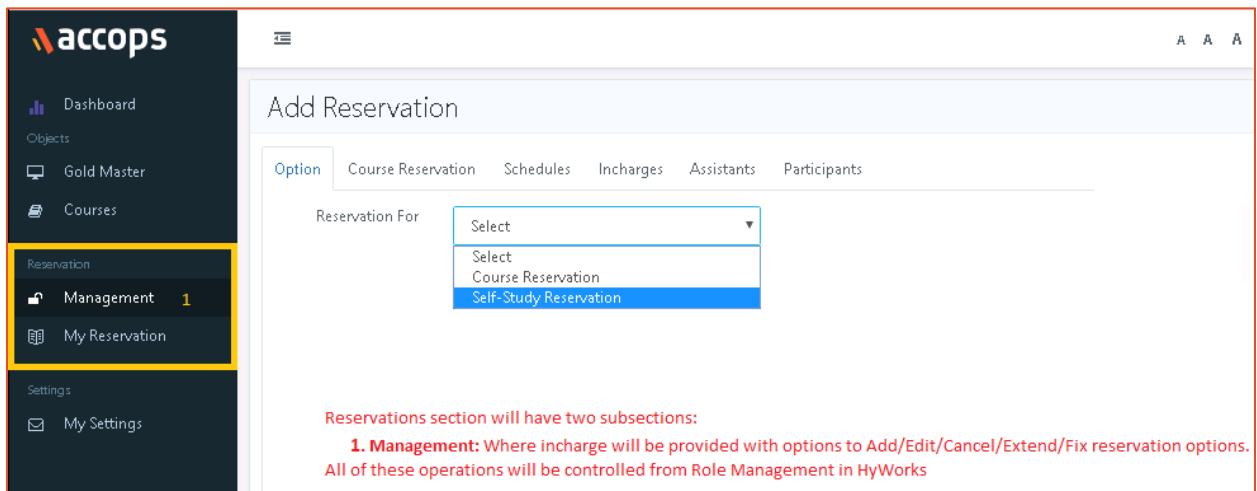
accops

Dashboard
Objects
Gold Master
Courses
Reservation
Management 1
My Reservation
Settings
My Settings

A A A

Add Reservation

Option | Course Reservation | Schedules | Incharges | Assistants | Participants

Reservation For
Select
Select
Course Reservation
Self-Study Reservation

Reservations section will have two subsections:

1. Management: Where incharge will be provided with options to Add/Edit/Cancel/Extend/Fix reservation options. All of these operations will be controlled from Role Management in HyWorks